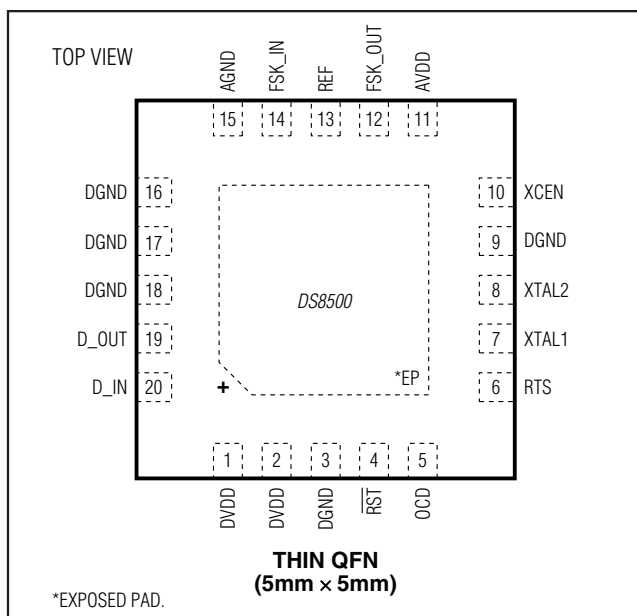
TOP VIEW

AGND FSK_IN REF FSK_OUT AVDD

15 14 13 12 11

DGND 16
DGND 17
DGND 18
D_OUT 19
D_IN 20

10 XCEN
9 DGND
8 XTAL2
7 XTAL1
6 RTS

DS8500

+

*EP

1 2 3 4 5

DVDD DVDD DGND $\overline{RST}$ OCD

THIN QFN
(5mm × 5mm)

*EXPOSED PAD.